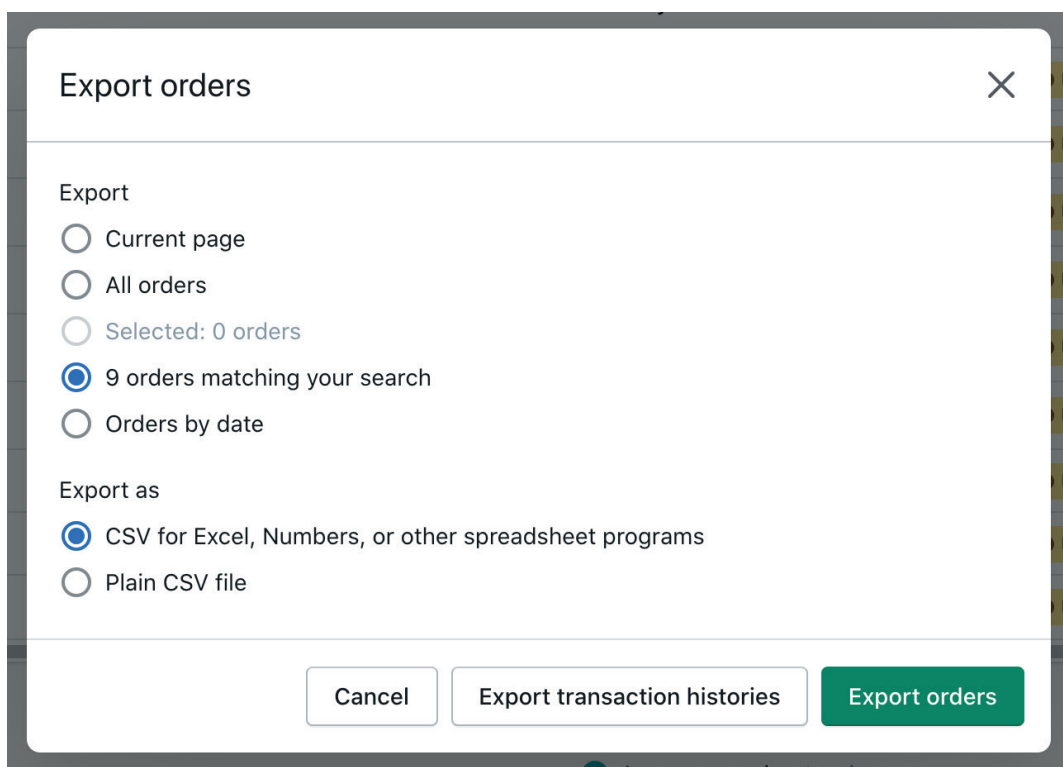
Export orders

Export

Current page

All orders

Selected: 0 orders

9 orders matching your search

Orders by date

Export as

CSV for Excel, Numbers, or other spreadsheet programs

Plain CSV file

Cancel

Export transaction histories

Export orders